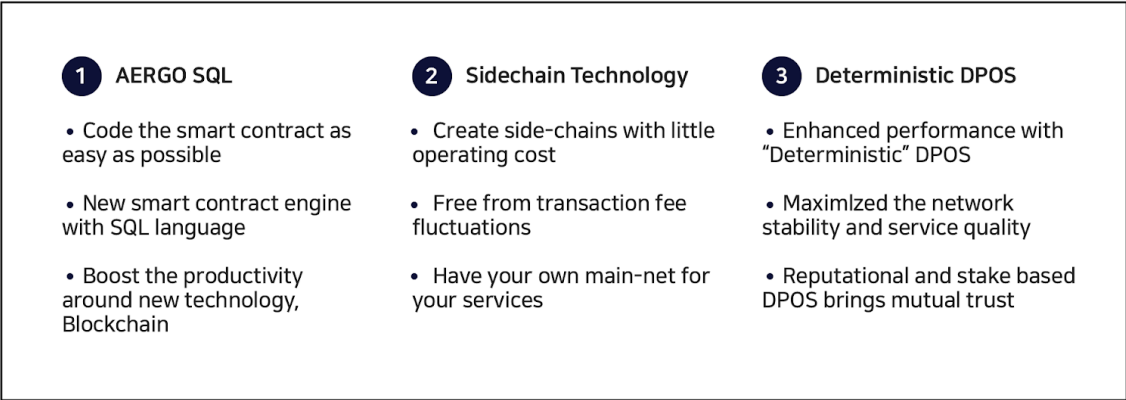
1 AERGO SQL

• Code the smart contract as easy as possible

• New smart contract engine with SQL language

• Boost the productivity around new technology, Blockchain

2 Sidechain Technology

• Create side-chains with little operating cost

• Free from transaction fee fluctuations

• Have your own main-net for your services

3 Deterministic DPOS

• Enhanced performance with "Deterministic" DPOS

• Maximlzed the network stability and service quality

• Reputational and stake based DPOS brings mutual trust